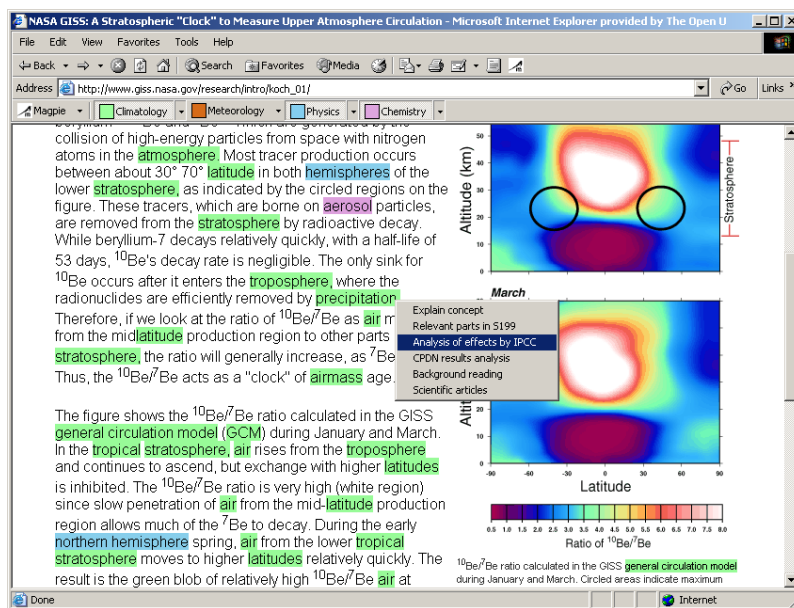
NASA GISS: A Stratospheric "Clock" to Measure Upper Atmosphere Circulation - Microsoft Internet Explorer provided by The Open U

File Edit View Favorites Tools Help

Back Search Favorites Media

Address http://www.giss.nasa.gov/research/intro/koch_01/ Go Links

Magpie Climatology Meteorology Physics Chemistry

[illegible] collision of high-energy particles from space with nitrogen atoms in the atmosphere. Most tracer production occurs between about 30° 70° latitude in both hemispheres of the lower stratosphere, as indicated by the circled regions on the figure. These tracers, which are borne on aerosol particles, are removed from the stratosphere by radioactive decay. While beryllium-7 decays relatively quickly, with a half-life of 53 days, $^{10}$Be's decay rate is negligible. The only sink for $^{10}$Be occurs after it enters the troposphere, where the radionuclides are efficiently removed by precipitation. Therefore, if we look at the ratio of $^{10}$Be/$^{7}$Be as air m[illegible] from the midlatitude production region to other parts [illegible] stratosphere, the ratio will generally increase, as $^{7}$Be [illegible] Thus, the $^{10}$Be/$^{7}$Be acts as a "clock" of airmass age.

The figure shows the $^{10}$Be/$^{7}$Be ratio calculated in the GISS general circulation model (GCM) during January and March. In the tropical stratosphere, air rises from the troposphere and continues to ascend, but exchange with higher latitudes is inhibited. The $^{10}$Be/$^{7}$Be ratio is very high (white region) since slow penetration of air from the mid-latitude production region allows much of the $^{7}$Be to decay. During the early northern hemisphere spring, air from the lower tropical stratosphere moves to higher latitudes relatively quickly. The result is the green blob of relatively high $^{10}$Be/$^{7}$Be air at

Explain concept
Relevant parts in S199
Analysis of effects by IPCC
CPDN results analysis
Background reading
Scientific articles

50
40
30
20
10
Altitude (km)
Stratosphere
March
Altit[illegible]
-90 -60 -30 0 30 60 90
Latitude
0.5 1.0 1.5 2.0 2.5 3.0 3.5 4.0 4.5 5.0 5.5 6.0 6.5 7.0 7.5 8.0
Ratio of $^{10}$Be/$^{7}$Be

$^{10}$Be/$^{7}$Be ratio calculated in the GISS general circulation model during January and March. Circled areas indicate maximum

Done
Internet